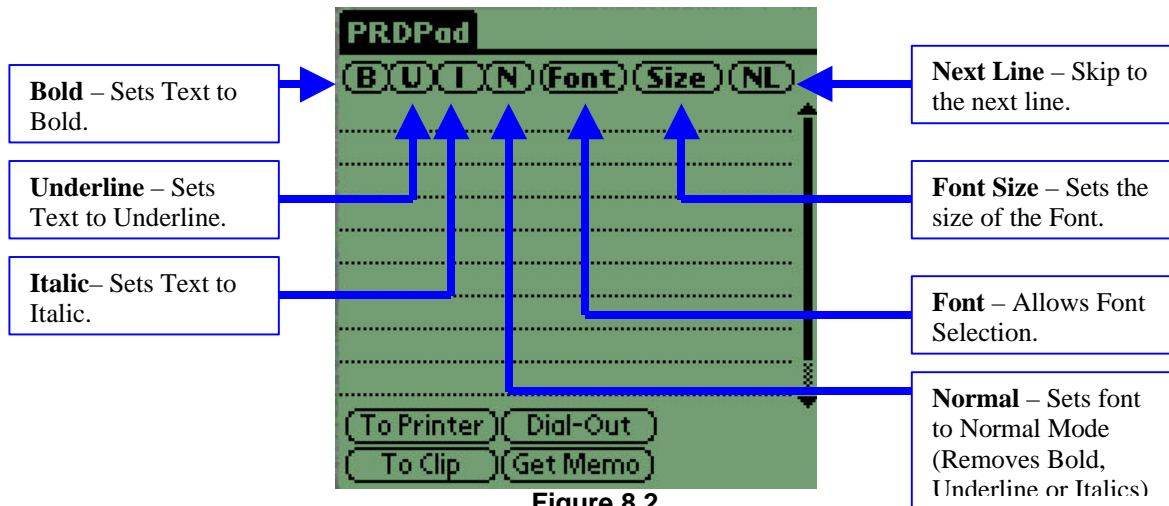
PRDPad

B U I N Font Size NL

Bold – Sets Text to Bold.

Underline – Sets Text to Underline.

Italic– Sets Text to Italic.

Next Line – Skip to the next line.

Font Size – Sets the size of the Font.

Font – Allows Font Selection.

Normal – Sets font to Normal Mode (Removes Bold, Underline or Italics)

To Printer Dial-Out

To Clip Get Memo

Figure 8.2